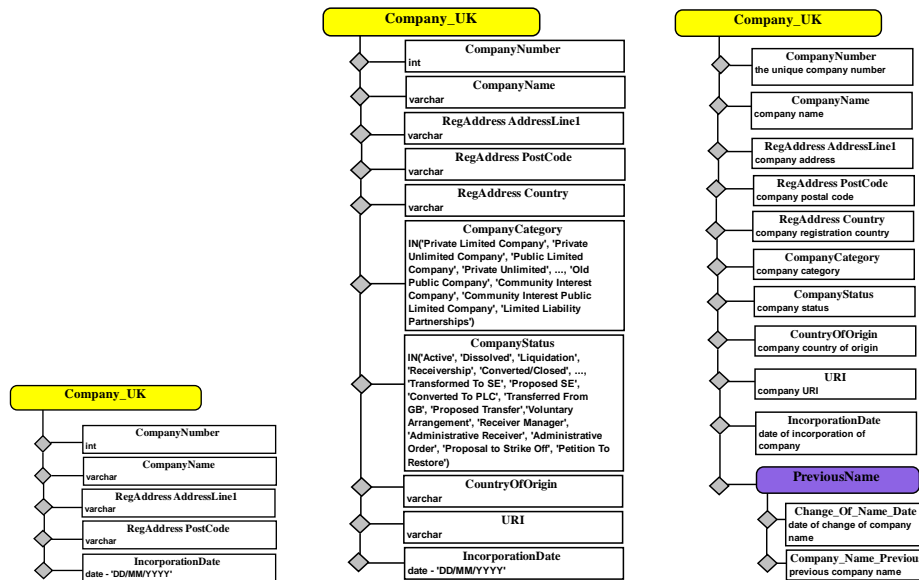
Company_UK

CompanyNumber
int

CompanyName
varchar

RegAddress AddressLine1
varchar

RegAddress PostCode
varchar

IncorporationDate
date - 'DD/MM/YYYY'

Company_UK

CompanyNumber
int

CompanyName
varchar

RegAddress AddressLine1
varchar

RegAddress PostCode
varchar

RegAddress Country
varchar

CompanyCategory
IN('Private Limited Company', 'Private Unlimited Company', 'Public Limited Company', 'Private Unlimited', ..., 'Old Public Company', 'Community Interest Company', 'Community Interest Public Limited Company', 'Limited Liability Partnerships')

CompanyStatus
IN('Active', 'Dissolved', 'Liquidation', 'Receivership', 'Converted/Closed', ..., 'Transformed To SE', 'Proposed SE', 'Converted To PLC', 'Transferred From GB', 'Proposed Transfer','Voluntary Arrangement', 'Receiver Manager', 'Administrative Receiver', 'Administrative Order', 'Proposal to Strike Off', 'Petition To Restore')

CountryOfOrigin
varchar

URI
varchar

IncorporationDate
date - 'DD/MM/YYYY'

Company_UK

CompanyNumber
the unique company number

CompanyName
company name

RegAddress AddressLine1
company address

RegAddress PostCode
company postal code

RegAddress Country
company registration country

CompanyCategory
company category

CompanyStatus
company status

CountryOfOrigin
company country of origin

URI
company URI

IncorporationDate
date of incorporation of company

PreviousName

Change_Of_Name_Date
date of change of company name

Company_Name_Previou
previous company name